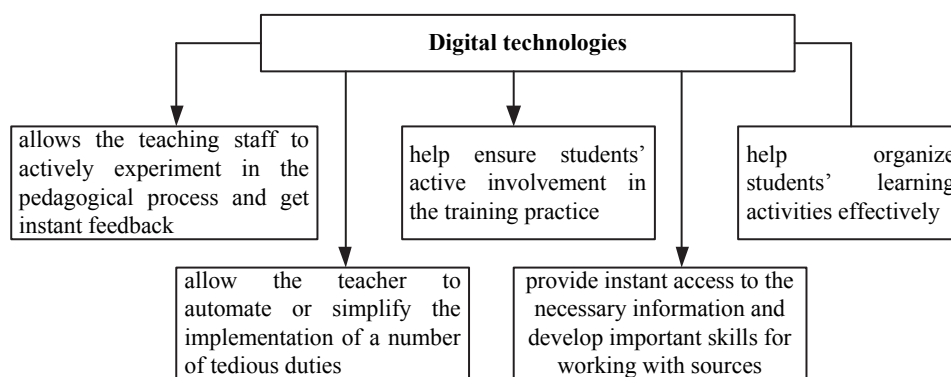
Digital technologies

allows the teaching staff to actively experiment in the pedagogical process and get instant feedback

help ensure students' active involvement in the training practice

help organize students' learning activities effectively

allow the teacher to automate or simplify the implementation of a number of tedious duties

provide instant access to the necessary information and develop important skills for working with sources